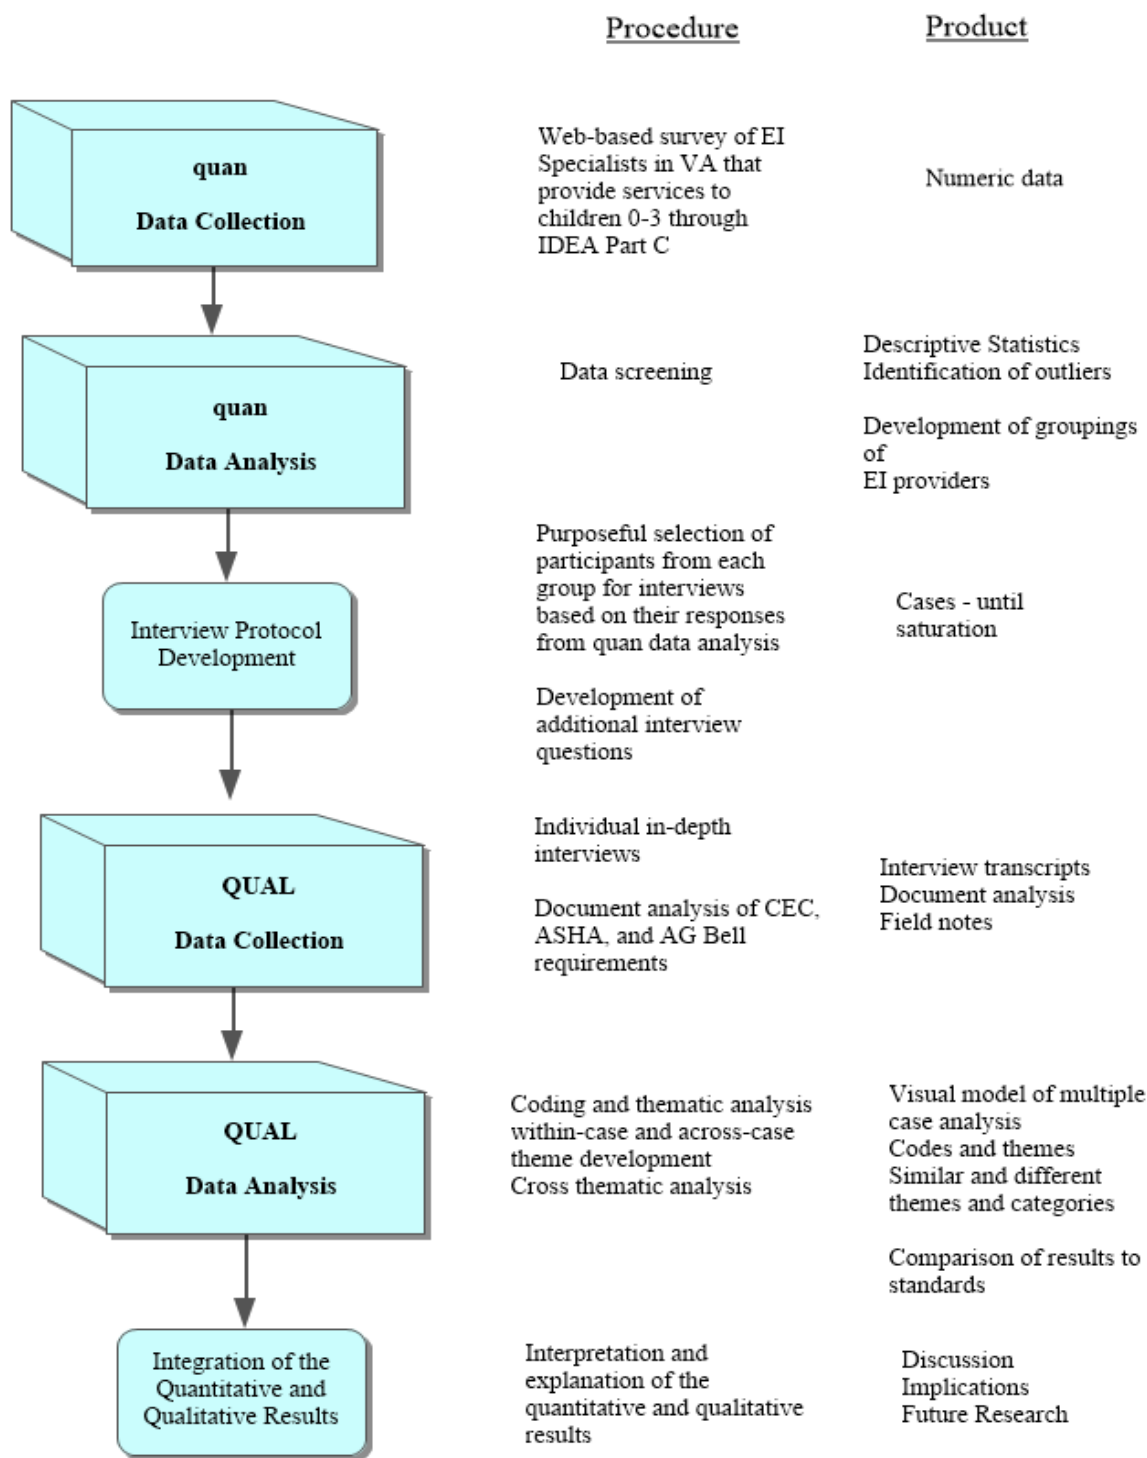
Procedure

Product

quan

Data Collection

Web-based survey of EI Specialists in VA that provide services to children 0-3 through IDEA Part C

Numeric data

quan

Data Analysis

Data screening

Descriptive Statistics
Identification of outliers

Development of groupings of EI providers

Interview Protocol Development

Purposeful selection of participants from each group for interviews based on their responses from quan data analysis

Development of additional interview questions

Cases - until saturation

QUAL

Data Collection

Individual in-depth interviews

Document analysis of CEC, ASHA, and AG Bell requirements

Interview transcripts
Document analysis
Field notes

QUAL

Data Analysis

Coding and thematic analysis within-case and across-case theme development
Cross thematic analysis

Visual model of multiple case analysis
Codes and themes
Similar and different themes and categories

Comparison of results to standards

Integration of the Quantitative and Qualitative Results

Interpretation and explanation of the quantitative and qualitative results

Discussion
Implications
Future Research